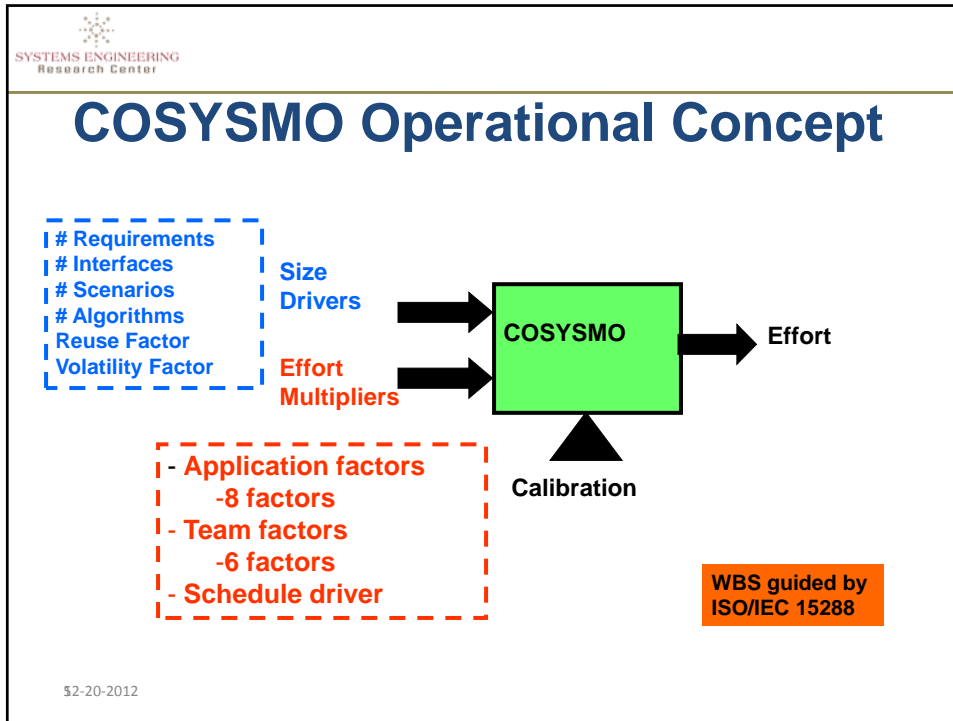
SYSTEMS ENGINEERING
Research Center

COSYSMO Operational Concept

# Requirements
# Interfaces
# Scenarios
# Algorithms
Reuse Factor
Volatility Factor

Size Drivers

Effort Multipliers

COSYSMO

Effort

Calibration

- Application factors
-8 factors
- Team factors
-6 factors
- Schedule driver

WBS guided by ISO/IEC 15288

52-20-2012